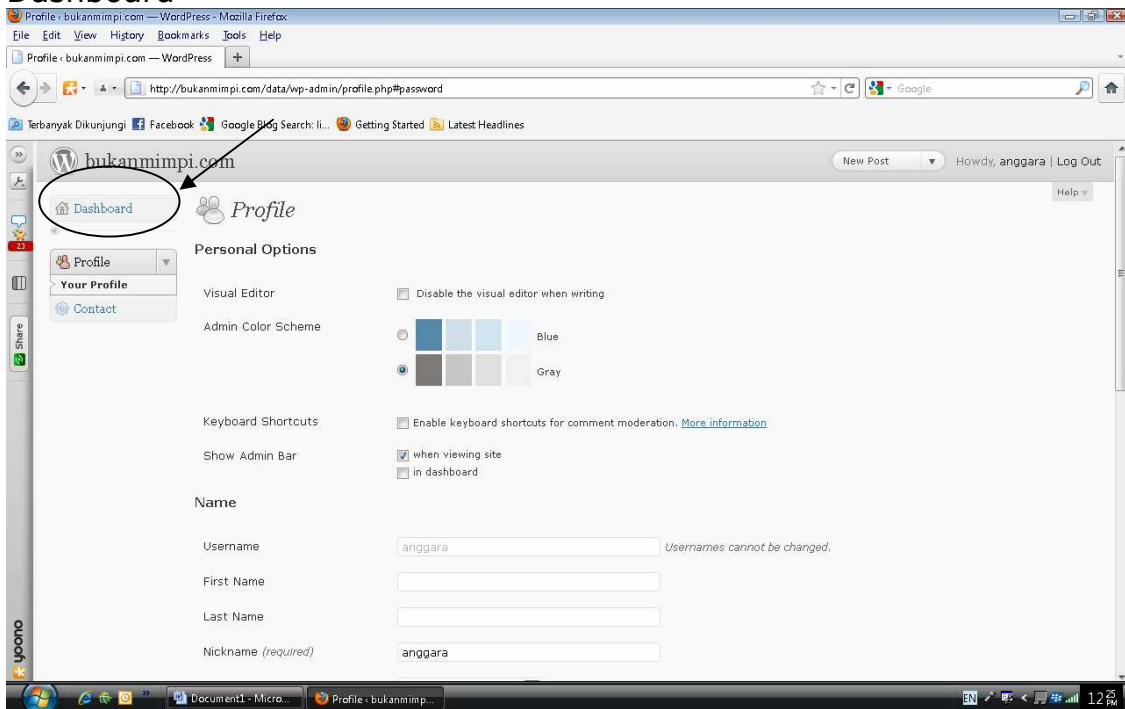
Dashboard

Profile ‹ bukanmimpi.com — WordPress - Mozilla Firefox

File Edit View History Bookmarks Tools Help

Profile ‹ bukanmimpi.com — WordPress +

http://bukanmimpi.com/data/wp-admin/profile.php#password

Google

Terbanyak Dikunjungi Facebook Google Blog Search: li... Getting Started Latest Headlines

bukanmimpi.com

New Post

Howdy, anggara | Log Out

Help

Dashboard

Profile

Your Profile

Contact

23

Share

yoono

Profile

Personal Options

Visual Editor

Disable the visual editor when writing

Admin Color Scheme

Blue

Gray

Keyboard Shortcuts

Enable keyboard shortcuts for comment moderation. More information

Show Admin Bar

when viewing site

in dashboard

Name

Username

anggara

Usernames cannot be changed.

First Name

Last Name

Nickname (required)

anggara

Document1 - Micro...

Profile ‹ bukanmimp...

EN

12 PM